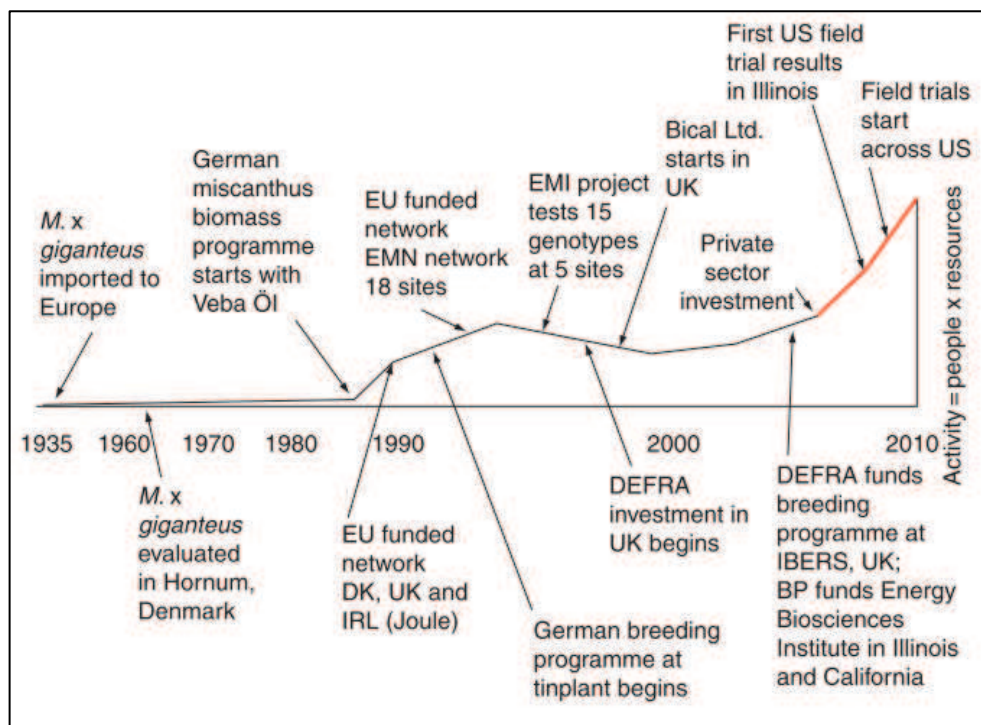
M. x giganteus imported to Europe

German miscanthus biomass programme starts with Veba Öl

EU funded network EMN network 18 sites

EMI project tests 15 genotypes at 5 sites

Bical Ltd. starts in UK

First US field trial results in Illinois

Field trials start across US

Private sector investment

Activity = people x resources

1935 1960 1970 1980 1990 2000 2010

M. x giganteus evaluated in Hornum, Denmark

EU funded network DK, UK and IRL (Joule)

German breeding programme at tinplant begins

DEFRA investment in UK begins

DEFRA funds breeding programme at IBERS, UK; BP funds Energy Biosciences Institute in Illinois and California